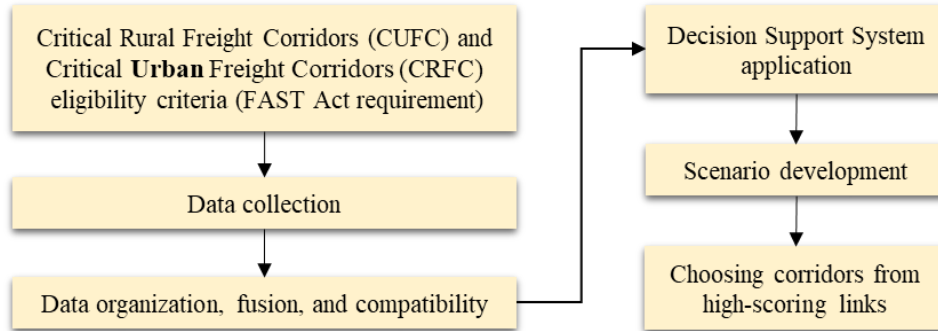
Critical Rural Freight Corridors (CUFC) and Critical **Urban** Freight Corridors (CRFC) eligibility criteria (FAST Act requirement)

Data collection

Data organization, fusion, and compatibility

Decision Support System application

Scenario development

Choosing corridors from high-scoring links